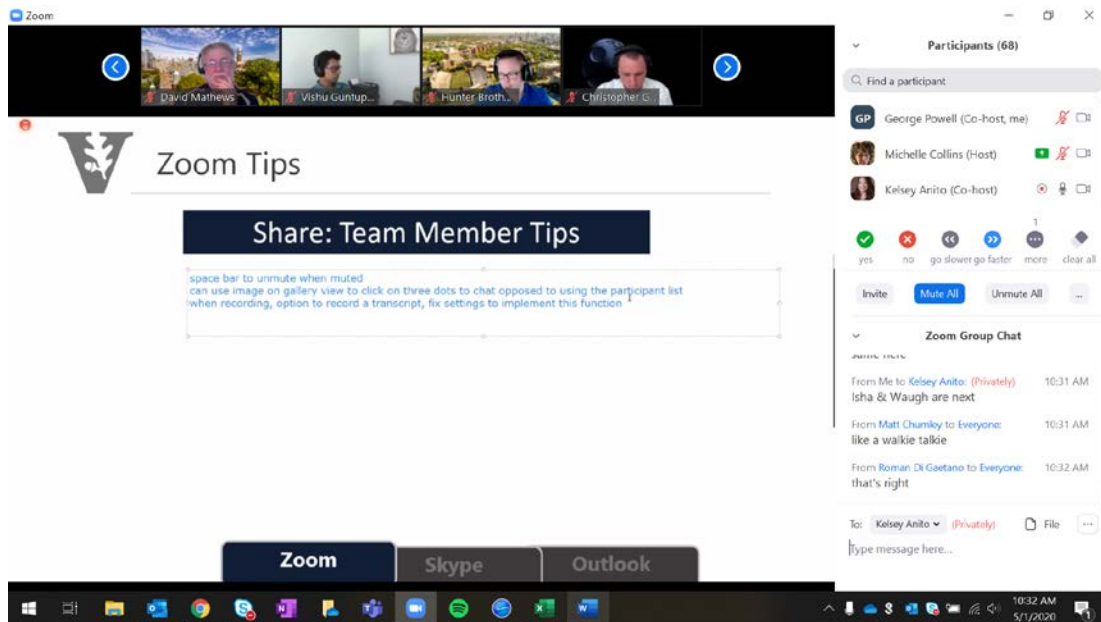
Zoom

David Mathews
Vishu Guntup...
Hunter Broth...
Christopher G...

Zoom Tips

Share: Team Member Tips

space bar to unmute when muted
can use image on gallery view to click on three dots to chat opposed to using the participant list
when recording, option to record a transcript, fix settings to implement this function

Zoom
Skype
Outlook

Participants (68)

Find a participant

GP George Powell (Co-host, me)
Michelle Collins (Host)
Kelsey Anito (Co-host)

1
yes no go slower go faster more clear all

Invite
Mute All
Unmute All
...

Zoom Group Chat

same here

From Me to Kelsey Anito: (Privately) 10:31 AM
Isha & Waugh are next

From Matt Chumley to Everyone: 10:31 AM
like a walkie talkie

From Roman Di Gaetano to Everyone: 10:32 AM
that's right

To: Kelsey Anito (Privately) File ...
Type message here...

10:32 AM
5/1/2020